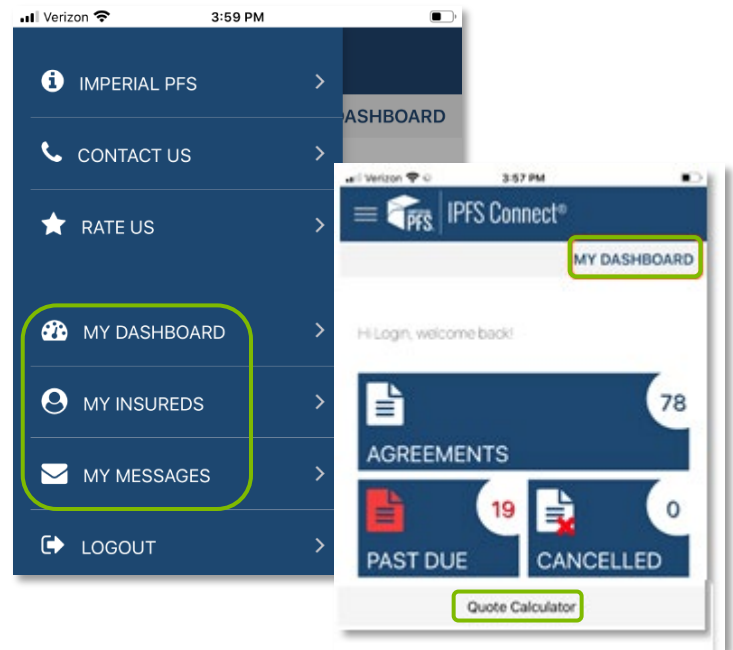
Verizon 3:59 PM

IMPERIAL PFS

CONTACT US

RATE US

MY DASHBOARD

MY INSUREDS

MY MESSAGES

LOGOUT

DASHBOARD

Verizon 3:57 PM

PFS IPFS Connect®

MY DASHBOARD

Hi Login, welcome back!

AGREEMENTS 78

PAST DUE 19

CANCELLED 0

Quote Calculator